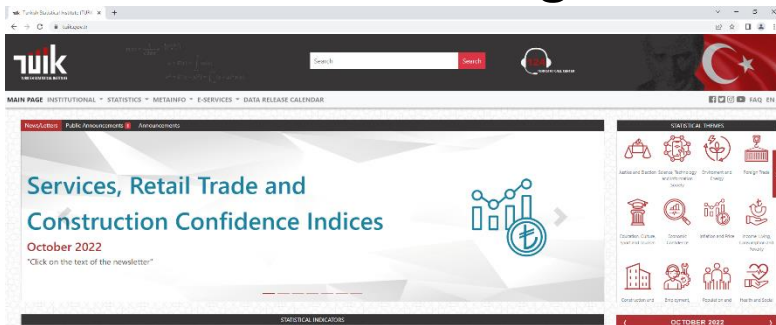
Turkish Statistical Institute (TURK ×  +

← → C  tuik.gov.tr

TÜİK
TURKISH STATISTICAL INSTITUTE

Search  Search

MAIN PAGE  INSTITUTIONAL ▾  STATISTICS ▾  METAINFO ▾  E-SERVICES ▾  DATA RELEASE CALENDAR

FAQ  EN

News/Letters  Public Announcements  Announcements

Services, Retail Trade and Construction Confidence Indices

October 2022

"Click on the text of the newsletter"

STATISTICAL THEMES

Justice and Election  Science, Technology and Information Society  Environment and Energy  Foreign Trade

Education, Culture, Sport and Tourism  Economic Confidence  Inflation and Price  Income, Living, Consumption and Poverty

Construction and  Employment,  Population and  Health and Social

STATISTICAL INDICATORS

OCTOBER 2022